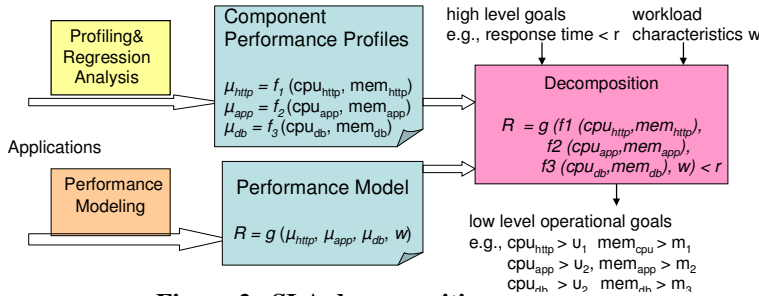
Profiling& Regression Analysis

Component Performance Profiles

$\mu_{http} = f_1$ (cpu$_{http}$, mem$_{http}$)
$\mu_{app} = f_2$(cpu$_{app}$, mem$_{app}$)
$\mu_{db} = f_3$(cpu$_{db}$, mem$_{db}$)

high level goals
e.g., response time < r

workload
characteristics w

Decomposition

$R = g$ ($f1$ ($cpu_{http}$,$mem_{http}$), $f2$ ($cpu_{app}$,$mem_{app}$), $f3$ ($cpu_{db}$,$mem_{db}$), $w$) < $r$

Applications

Performance Modeling

Performance Model

$R = g$ ($\mu_{http}$, $\mu_{app}$, $\mu_{db}$, $w$)

low level operational goals
e.g., cpu$_{http}$ > $\upsilon_1$ mem$_{cpu}$ > m$_1$
cpu$_{app}$ > $\upsilon_2$, mem$_{app}$ > m$_2$
cpu$_{db}$ > $\upsilon_2$ mem$_{db}$ > m$_3$

Figure 2: SLA decomposition